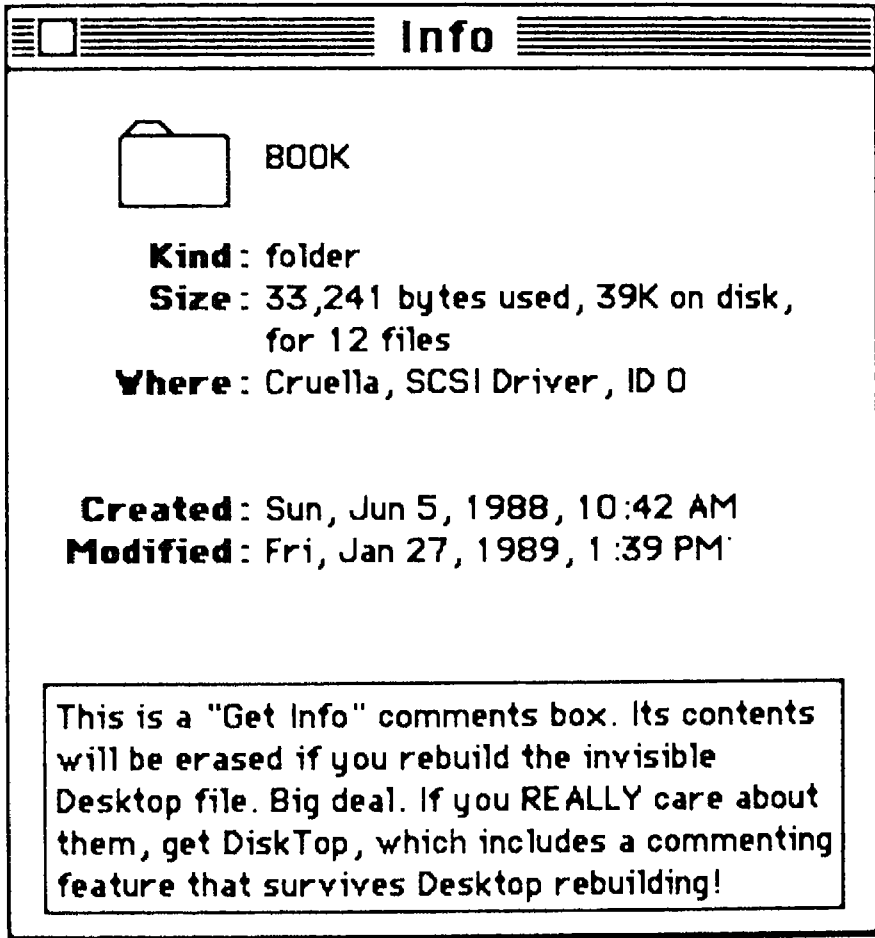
Info

BOOK

Kind: folder
Size: 33,241 bytes used, 39K on disk, for 12 files
Where: Cruella, SCSI Driver, ID 0

Created: Sun, Jun 5, 1988, 10:42 AM
Modified: Fri, Jan 27, 1989, 1:39 PM

This is a "Get Info" comments box. Its contents will be erased if you rebuild the invisible Desktop file. Big deal. If you REALLY care about them, get DiskTop, which includes a commenting feature that survives Desktop rebuilding!